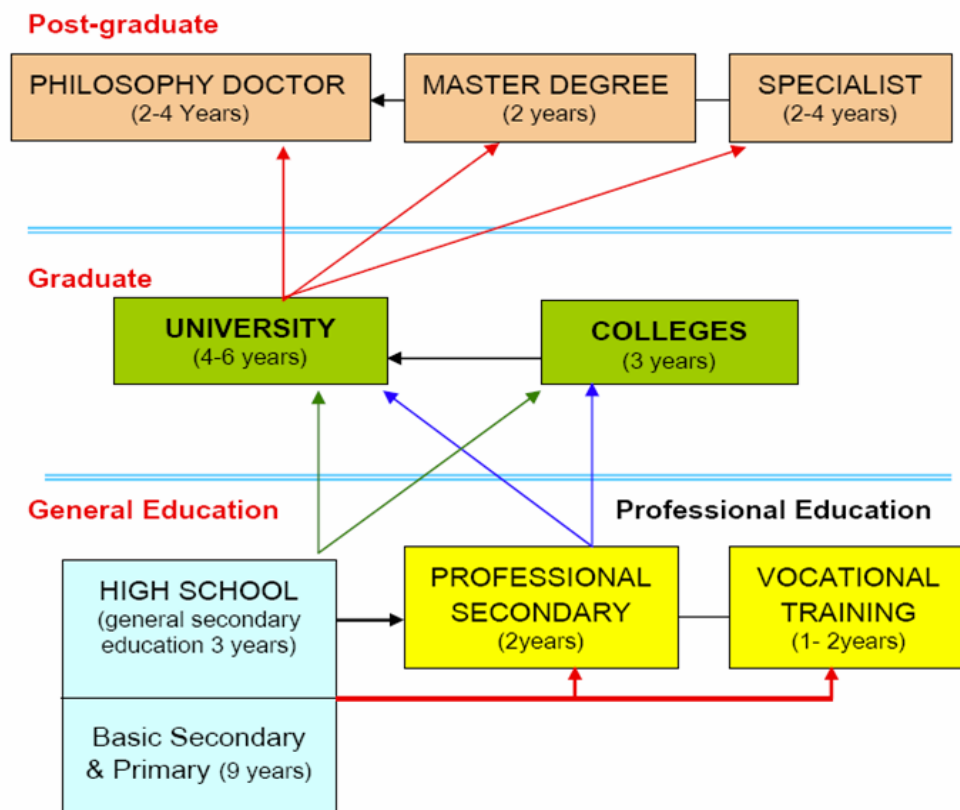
Post-graduate

PHILOSOPHY DOCTOR
(2-4 Years)

MASTER DEGREE
(2 years)

SPECIALIST
(2-4 years)

Graduate

UNIVERSITY
(4-6 years)

COLLEGES
(3 years)

General Education

Professional Education

HIGH SCHOOL
(general secondary education 3 years)

PROFESSIONAL SECONDARY
(2years)

VOCATIONAL TRAINING
(1- 2years)

Basic Secondary & Primary (9 years)